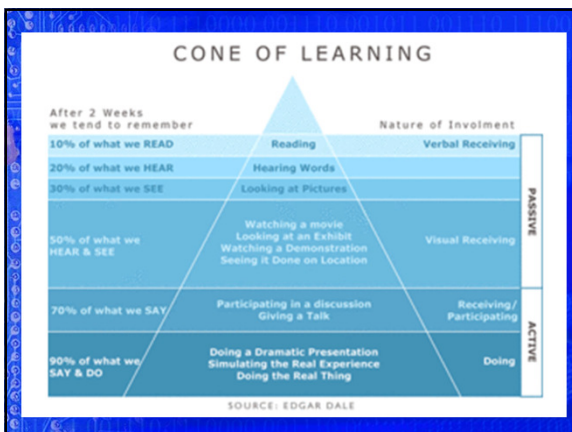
CONE OF LEARNING

After 2 Weeks
we tend to remember

Nature of Involment

10% of what we READ

Reading

Verbal Receiving

20% of what we HEAR

Hearing Words

30% of what we SEE

Looking at Pictures

50% of what we HEAR & SEE

Watching a movie
Looking at an Exhibit
Watching a Demonstration
Seeing it Done on Location

Visual Receiving

PASSIVE

70% of what we SAY

Participating in a discussion
Giving a Talk

Receiving/ Participating

90% of what we SAY & DO

Doing a Dramatic Presentation
Simulating the Real Experience
Doing the Real Thing

Doing

ACTIVE

SOURCE: EDGAR DALE